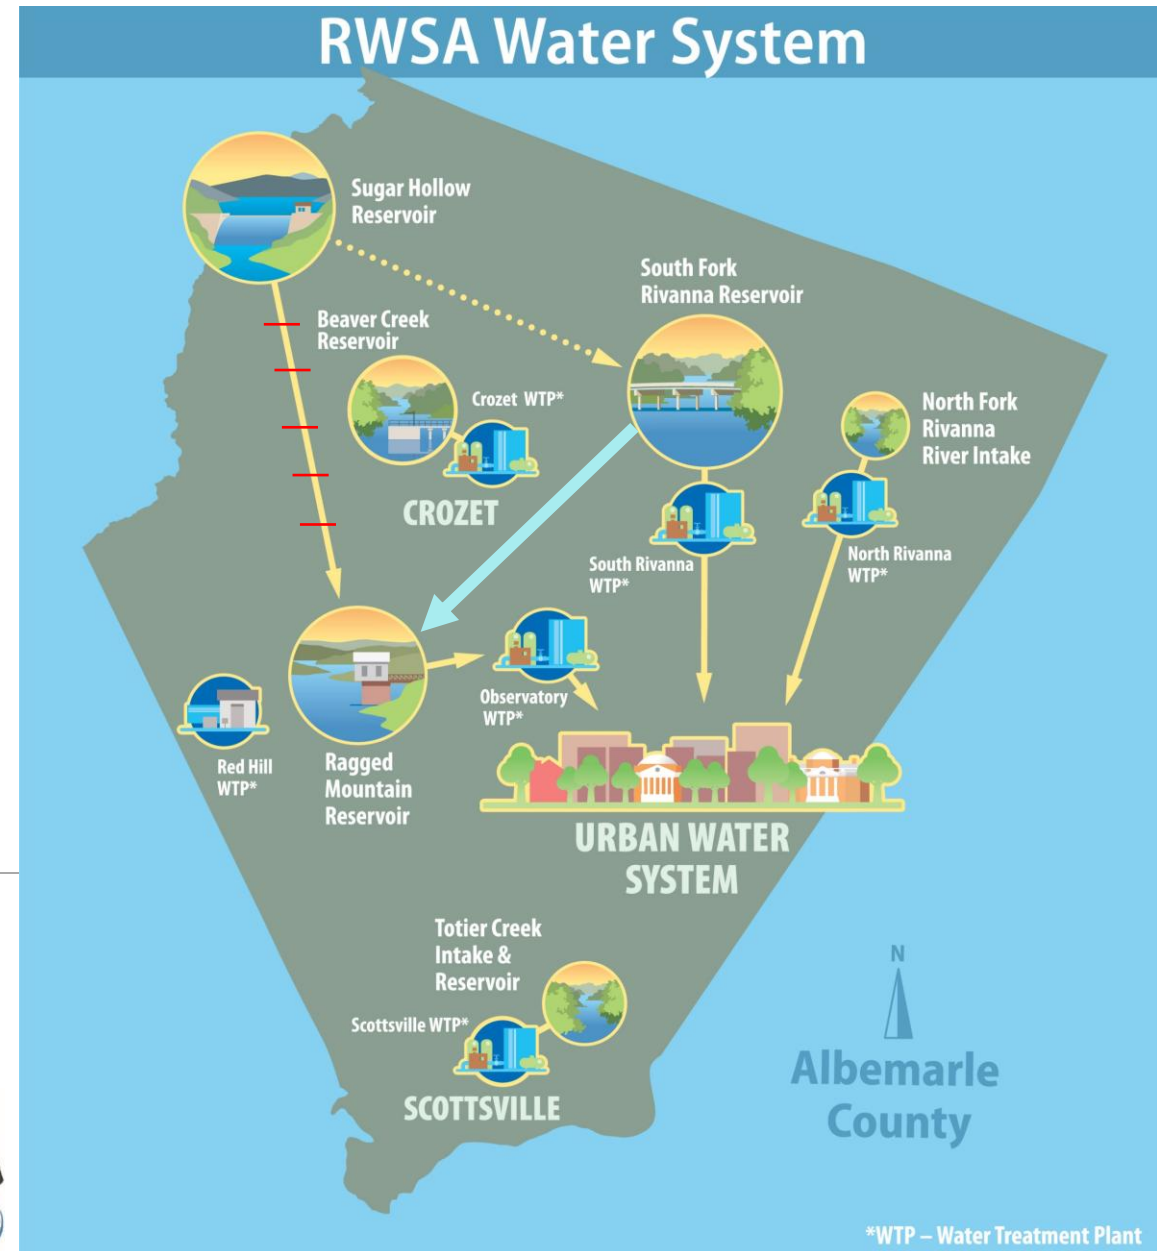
RWSA Water System

Sugar Hollow Reservoir

Beaver Creek Reservoir

Crozet WTP*

CROZET

South Fork Rivanna Reservoir

North Fork Rivanna River Intake

South Rivanna WTP*

North Rivanna WTP*

Observatory WTP*

Red Hill WTP*

Ragged Mountain Reservoir

URBAN WATER SYSTEM

Totier Creek Intake & Reservoir

Scottsville WTP*

SCOTTSVILLE

N

Albemarle County

*WTP – Water Treatment Plant